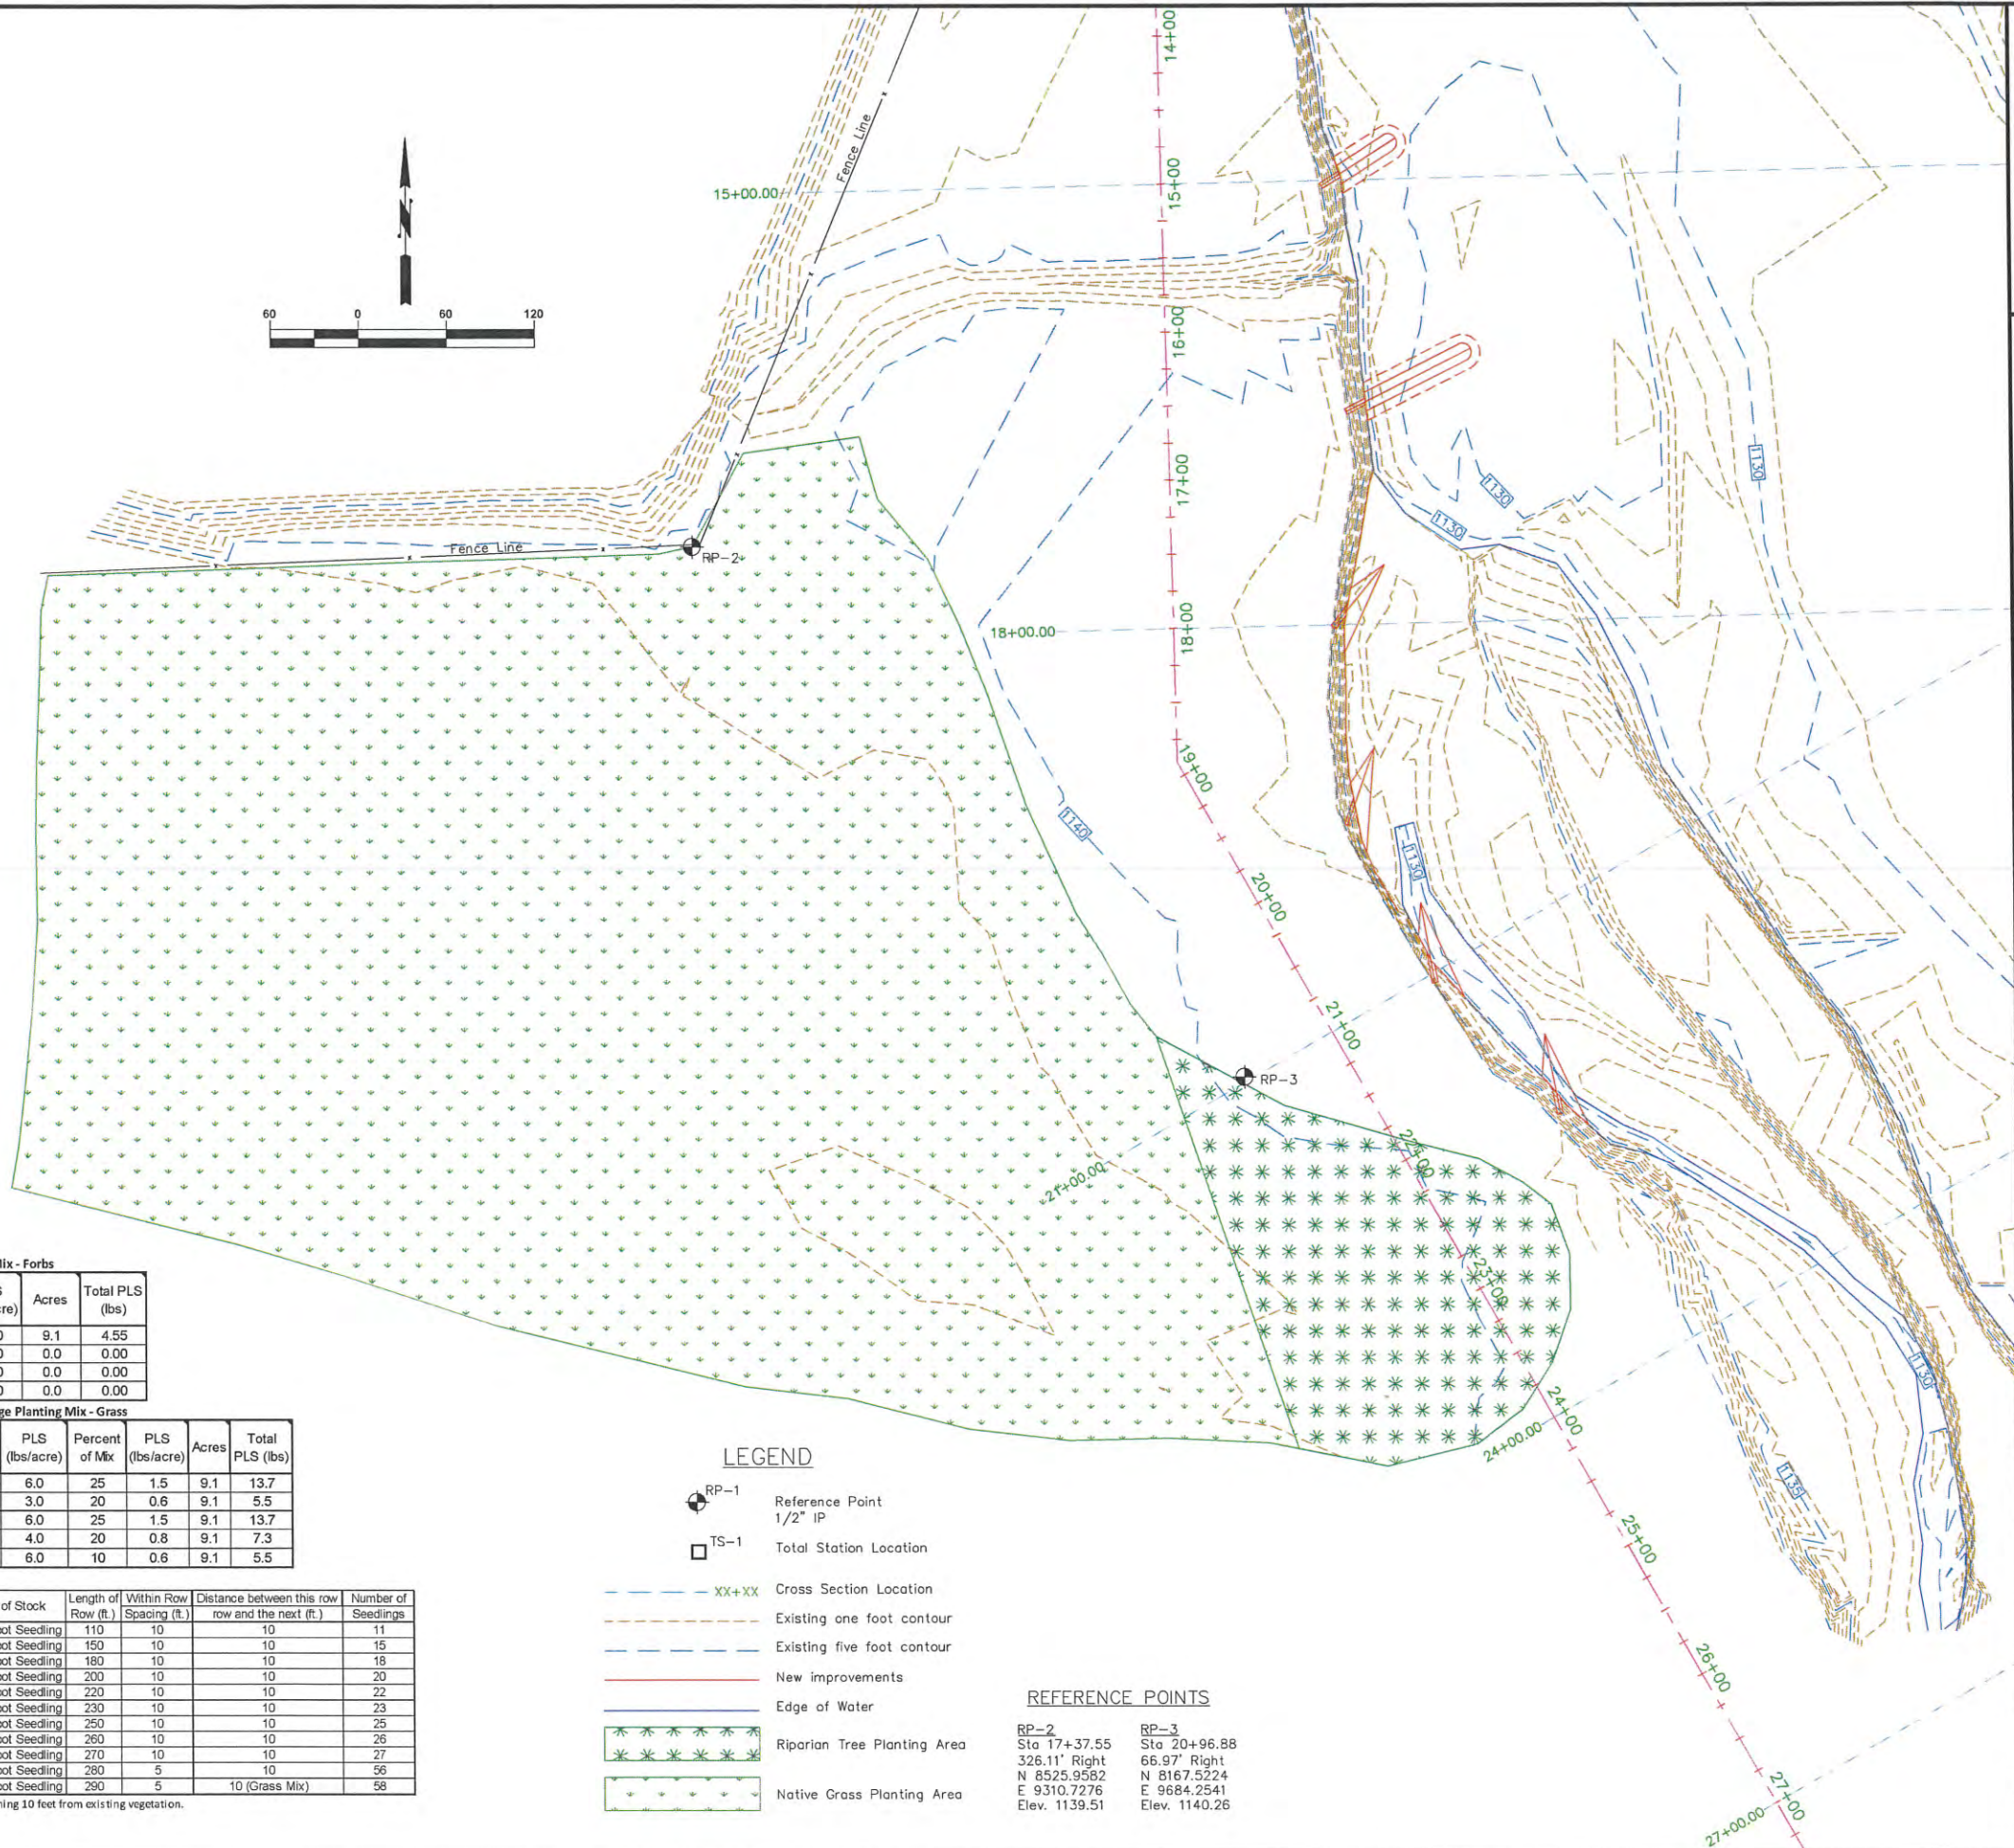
N

60 0 60 120

Fence Line

15+00.00

14+00
15+00
16+00
17+00
18+00
19+00
20+00
21+00
22+00
23+00
24+00
25+00
26+00
27+00

Fence Line
RP-2
18+00.00
1130
1130
1130
1140
1130
1130
1135
RP-3
21+00.00
24+00.00
27+00.00

lix - Forbs

| s re) | Acres | Total PLS (lbs) |
|---|---|---|
| 0 | 9.1 | 4.55 |
| 0 | 0.0 | 0.00 |
| 0 | 0.0 | 0.00 |
| 0 | 0.0 | 0.00 |

ge Planting Mix - Grass

| PLS (lbs/acre) | Percent of Mix | PLS (lbs/acre) | Acres | Total PLS (lbs) |
|---|---|---|---|---|
| 6.0 | 25 | 1.5 | 9.1 | 13.7 |
| 3.0 | 20 | 0.6 | 9.1 | 5.5 |
| 6.0 | 25 | 1.5 | 9.1 | 13.7 |
| 4.0 | 20 | 0.8 | 9.1 | 7.3 |
| 6.0 | 10 | 0.6 | 9.1 | 5.5 |

| of Stock | Length of Row (ft.) | Within Row Spacing (ft.) | Distance between this row and the next (ft.) | Number of Seedlings |
|---|---|---|---|---|
| ot Seedling | 110 | 10 | 10 | 11 |
| ot Seedling | 150 | 10 | 10 | 15 |
| ot Seedling | 180 | 10 | 10 | 18 |
| ot Seedling | 200 | 10 | 10 | 20 |
| ot Seedling | 220 | 10 | 10 | 22 |
| ot Seedling | 230 | 10 | 10 | 23 |
| ot Seedling | 250 | 10 | 10 | 25 |
| ot Seedling | 260 | 10 | 10 | 26 |
| ot Seedling | 270 | 10 | 10 | 27 |
| ot Seedling | 280 | 5 | 10 | 56 |
| ot Seedling | 290 | 5 | 10 (Grass Mix) | 58 |

ning 10 feet from existing vegetation.

LEGEND

RP-1 Reference Point 1/2" IP
TS-1 Total Station Location
XX+XX Cross Section Location
Existing one foot contour
Existing five foot contour
New improvements
Edge of Water
Riparian Tree Planting Area
Native Grass Planting Area

REFERENCE POINTS

RP-2
Sta 17+37.55
326.11' Right
N 8525.9582
E 9310.7276
Elev. 1139.51

RP-3
Sta 20+96.88
66.97' Right
N 8167.5224
E 9684.2541
Elev. 1140.26